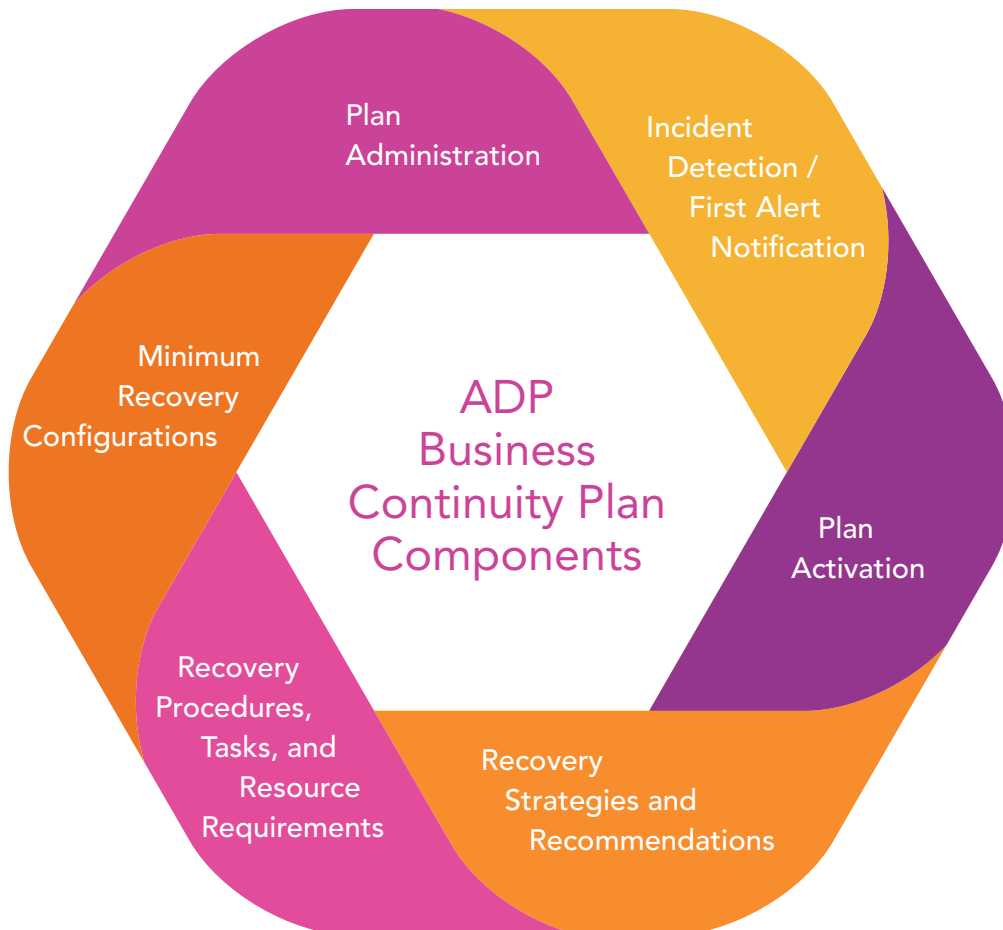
ADP Business Continuity Plan Components

Plan Administration

Incident Detection / First Alert Notification

Plan Activation

Recovery Strategies and Recommendations

Recovery Procedures, Tasks, and Resource Requirements

Minimum Recovery Configurations